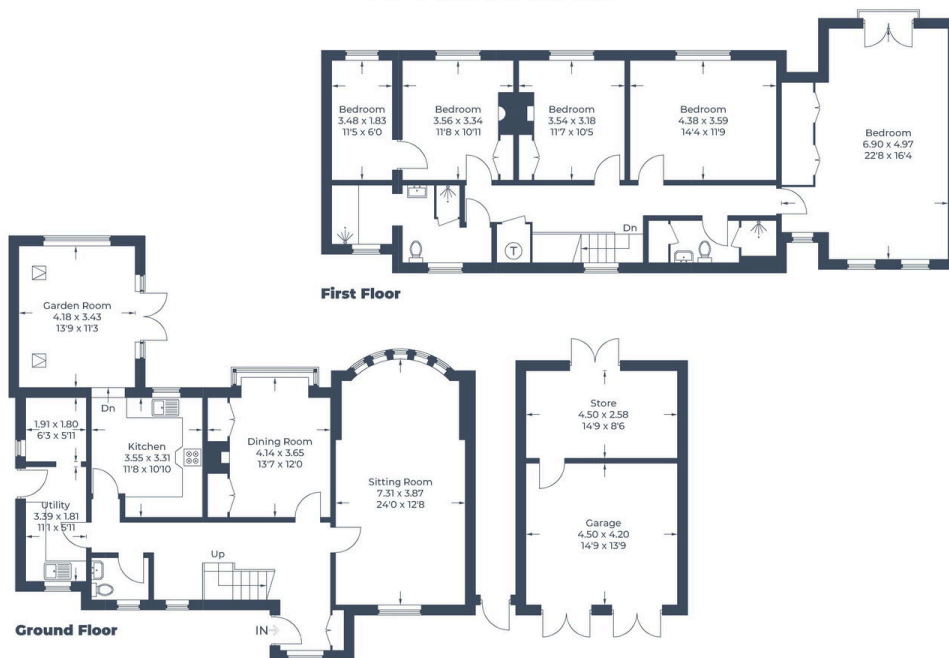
Bedroom
3.48 x 1.83
11'5 x 6'0

Bedroom
3.56 x 3.34
11'8 x 10'11

Bedroom
3.54 x 3.18
11'7 x 10'5

Bedroom
4.38 x 3.59
14'4 x 11'9

Bedroom
6.90 x 4.97
22'8 x 16'4

T

Dn

First Floor

Garden Room
4.18 x 3.43
13'9 x 11'3

1.91 x 1.80
6'3 x 5'11

Dn

Kitchen
3.55 x 3.31
11'8 x 10'10

Dining Room
4.14 x 3.65
13'7 x 12'0

Sitting Room
7.31 x 3.87
24'0 x 12'8

Store
4.50 x 2.58
14'9 x 8'6

Garage
4.50 x 4.20
14'9 x 13'9

Utility
3.39 x 1.81
11'1 x 5'11

Up

IN

Ground Floor